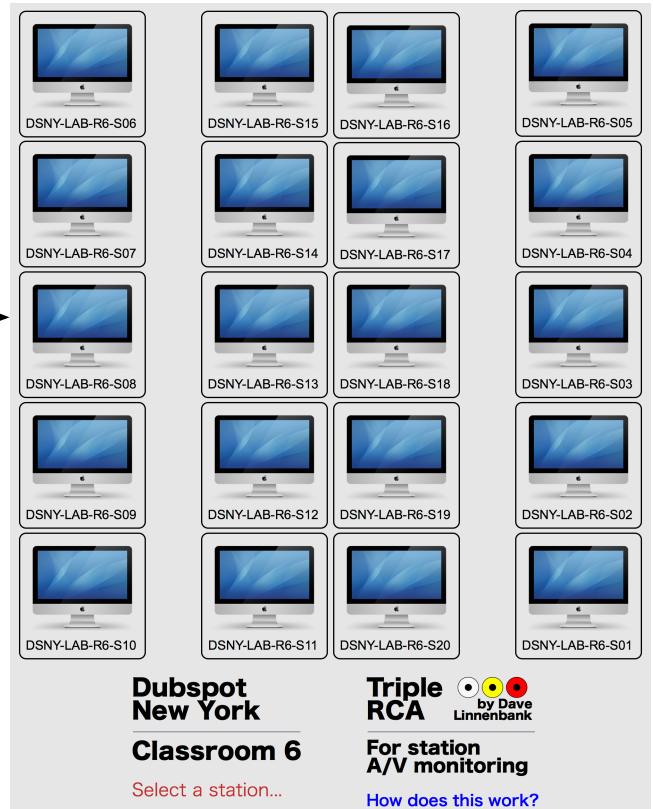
DSNY-LAB-R6-S06
DSNY-LAB-R6-S15
DSNY-LAB-R6-S16
DSNY-LAB-R6-S05

DSNY-LAB-R6-S07
DSNY-LAB-R6-S14
DSNY-LAB-R6-S17
DSNY-LAB-R6-S04

DSNY-LAB-R6-S08
DSNY-LAB-R6-S13
DSNY-LAB-R6-S18
DSNY-LAB-R6-S03

DSNY-LAB-R6-S09
DSNY-LAB-R6-S12
DSNY-LAB-R6-S19
DSNY-LAB-R6-S02

DSNY-LAB-R6-S10
DSNY-LAB-R6-S11
DSNY-LAB-R6-S20
DSNY-LAB-R6-S01

Dubspot New York

Classroom 6

Select a station...

Triple RCA

by Dave Linnenbank

For station A/V monitoring

How does this work?